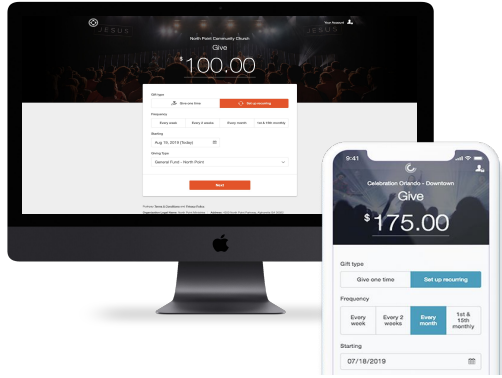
Your Account

JESUS

North Point Community Church

Give

$ 100.00

Gift type

Give one time

Set up recurring

Frequency

Every week

Every 2 weeks

Every month

1st & 15th monthly

Starting

Aug 15, 2019 (Today)

Giving Type

General Fund - North Point

Next

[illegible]

9:41

Celebration Orlando - Downtown

Give

$ 175.00

Gift type

Give one time

Set up recurring

Frequency

Every week

Every 2 weeks

Every month

1st & 15th monthly

Starting

07/18/2019